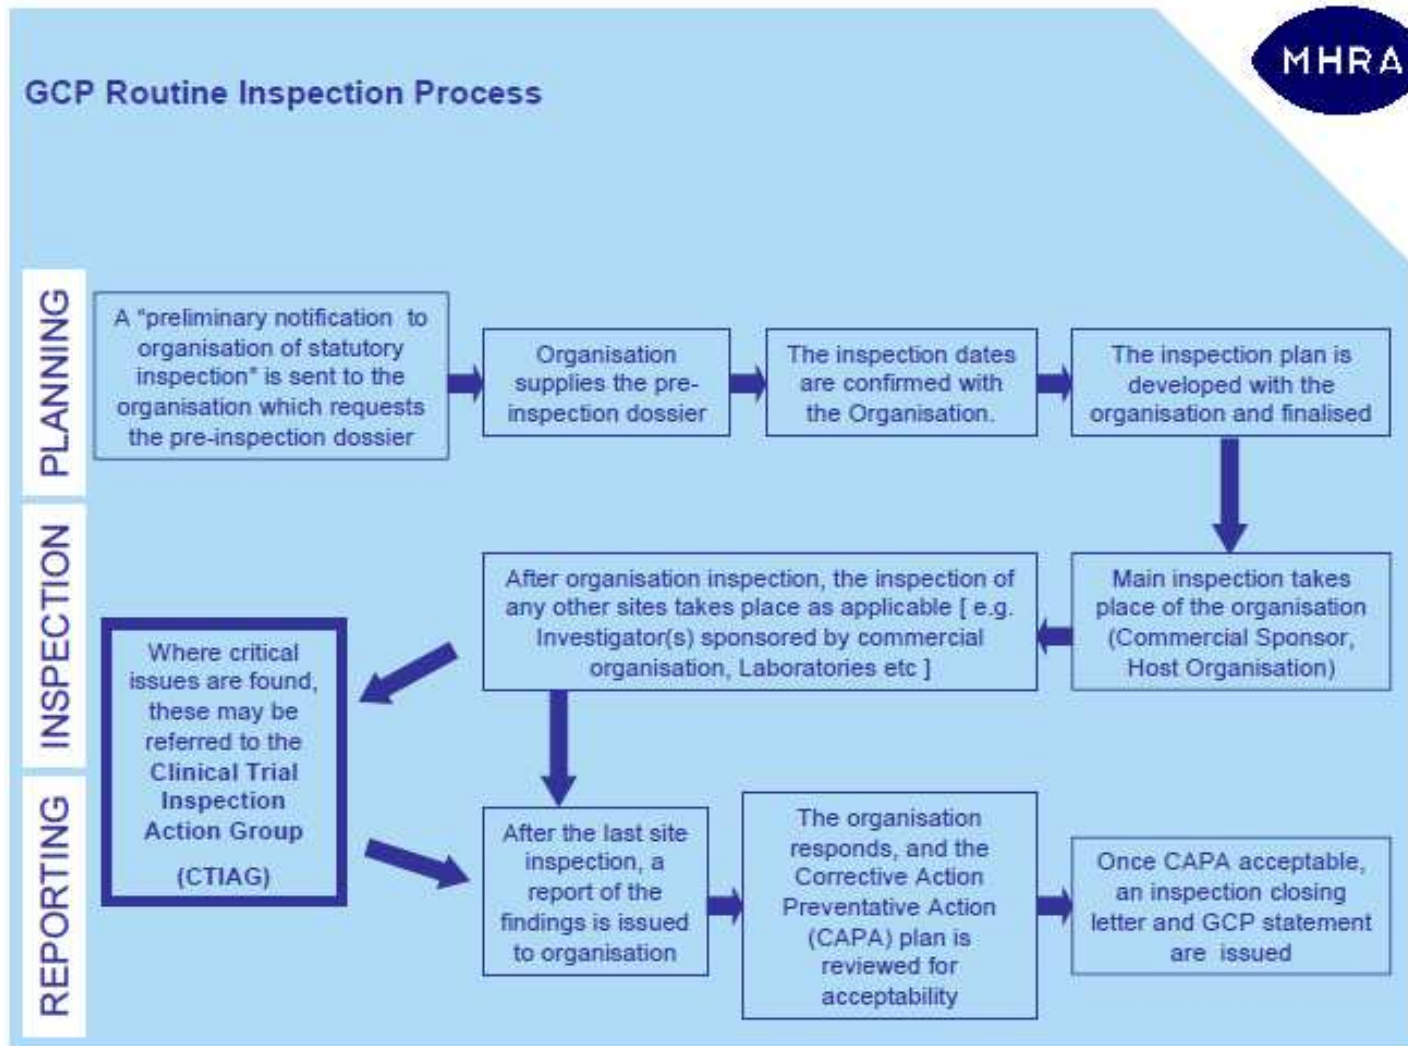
MHRA

GCP Routine Inspection Process

PLANNING

A "preliminary notification to organisation of statutory inspection" is sent to the organisation which requests the pre-inspection dossier

Organisation supplies the pre-inspection dossier

The inspection dates are confirmed with the Organisation.

The inspection plan is developed with the organisation and finalised

INSPECTION

Main inspection takes place of the organisation (Commercial Sponsor, Host Organisation)

After organisation inspection, the inspection of any other sites takes place as applicable [ e.g. Investigator(s) sponsored by commercial organisation, Laboratories etc ]

Where critical issues are found, these may be referred to the Clinical Trial Inspection Action Group (CTIAG)

REPORTING

After the last site inspection, a report of the findings is issued to organisation

The organisation responds, and the Corrective Action Preventative Action (CAPA) plan is reviewed for acceptability

Once CAPA acceptable, an inspection closing letter and GCP statement are issued